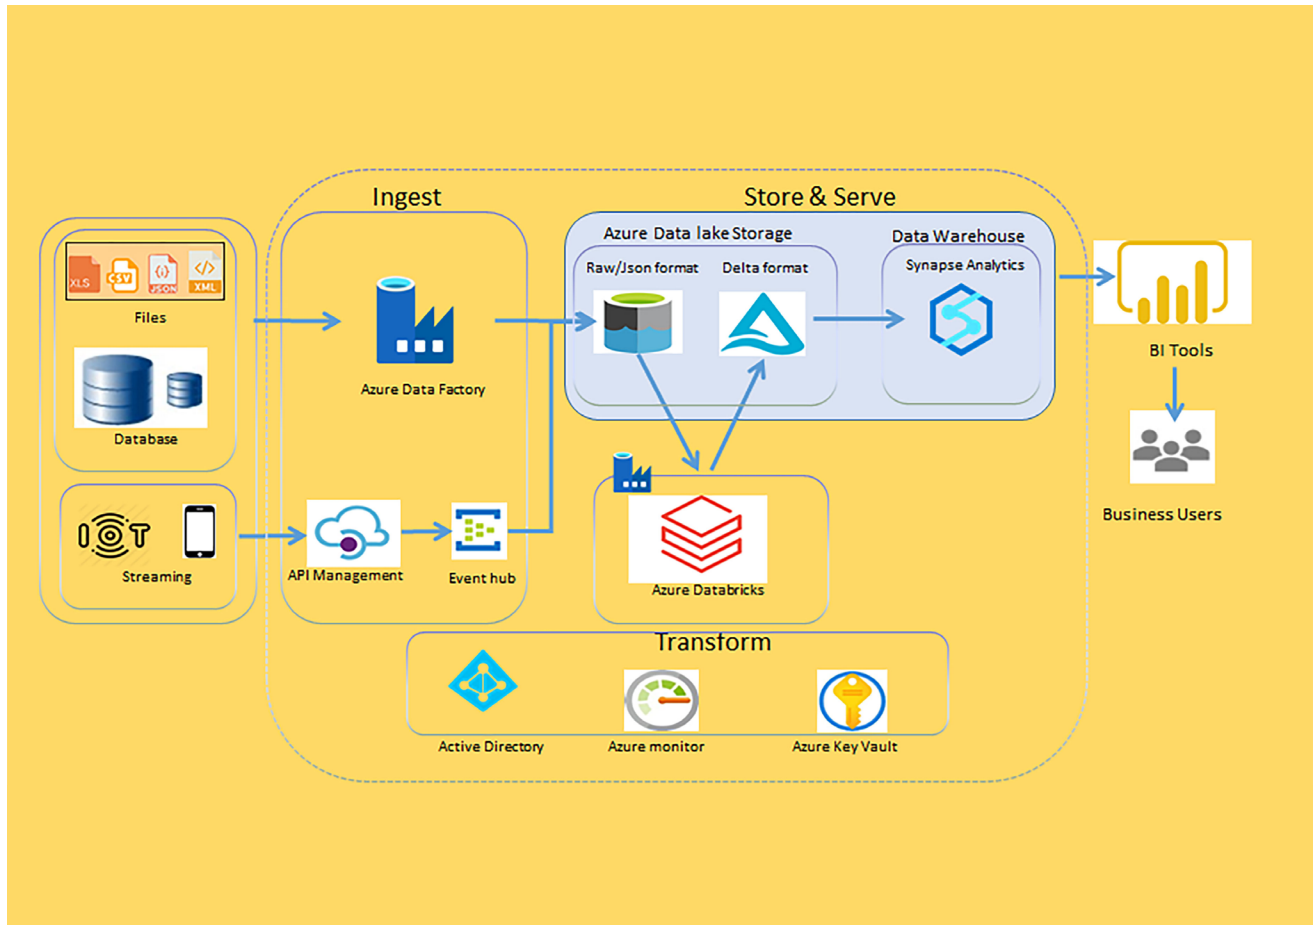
Ingest

Store & Serve

XLS CSV JSON XML

Files

Database

IOT

Streaming

Azure Data Factory

API Management

Event hub

Azure Data lake Storage

Raw/Json format

Delta format

Data Warehouse

Synapse Analytics

BI Tools

Business Users

Azure Databricks

Transform

Active Directory

Azure monitor

Azure Key Vault